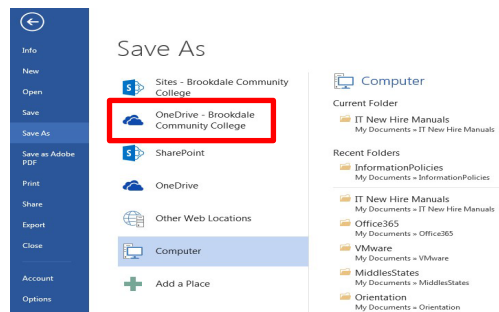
Info
New
Open
Save
Save As
Save as Adobe PDF
Print
Share
Export
Close
Account
Options

Save As

Sites - Brookdale Community College
OneDrive - Brookdale Community College
SharePoint
OneDrive
Other Web Locations
Computer
Add a Place

Computer

Current Folder
IT New Hire Manuals
My Documents » IT New Hire Manuals

Recent Folders
InformationPolicies
My Documents » InformationPolicies
IT New Hire Manuals
My Documents » IT New Hire Manuals
Office365
My Documents » Office365
VMware
My Documents » VMware
MiddlesStates
My Documents » MiddlesStates
Orientation
My Documents » Orientation